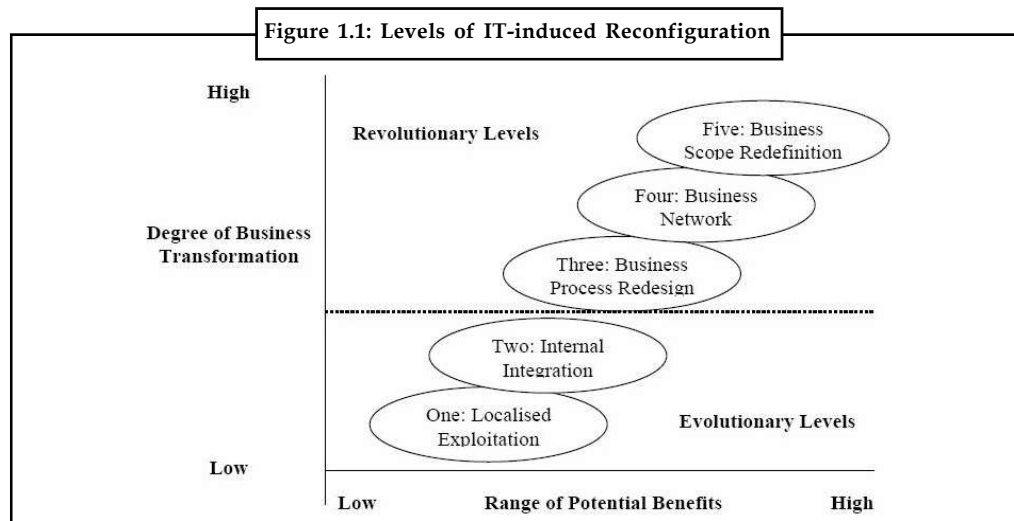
Figure 1.1: Levels of IT-induced Reconfiguration

High

Degree of Business Transformation

Low

Revolutionary Levels

Five: Business Scope Redefinition

Four: Business Network

Three: Business Process Redesign

Two: Internal Integration

One: Localised Exploitation

Evolutionary Levels

Low

Range of Potential Benefits

High